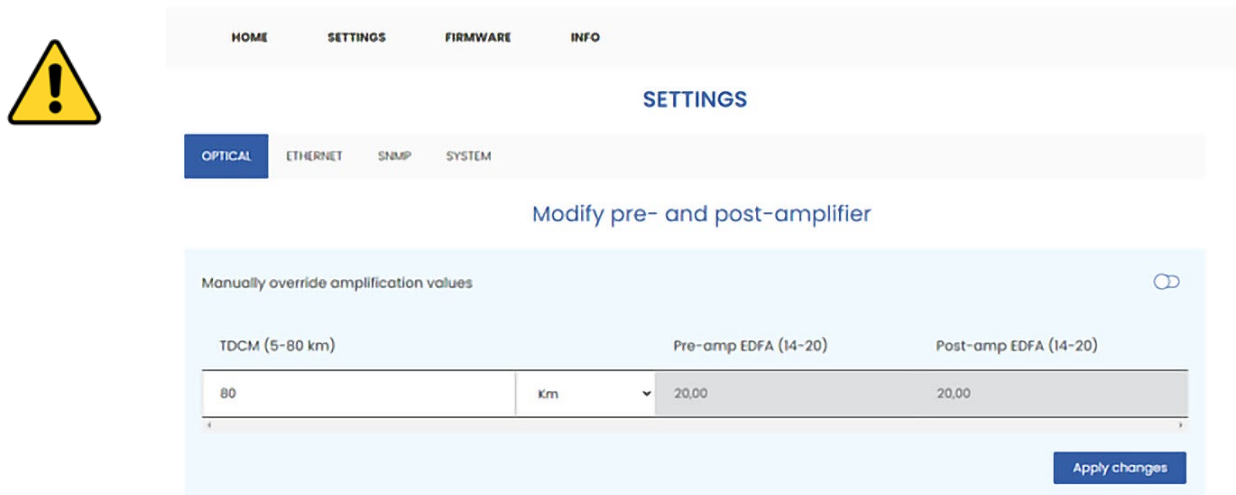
HOME SETTINGS FIRMWARE INFO

SETTINGS

OPTICAL ETHERNET SNMP SYSTEM

Modify pre- and post-amplifier

Manually override amplification values

| TDCM (5-80 km) | | Pre-amp EDFA (14-20) | Post-amp EDFA (14-20) |
|---|---|---|---|
| 80 | Km | 20,00 | 20,00 |

Apply changes